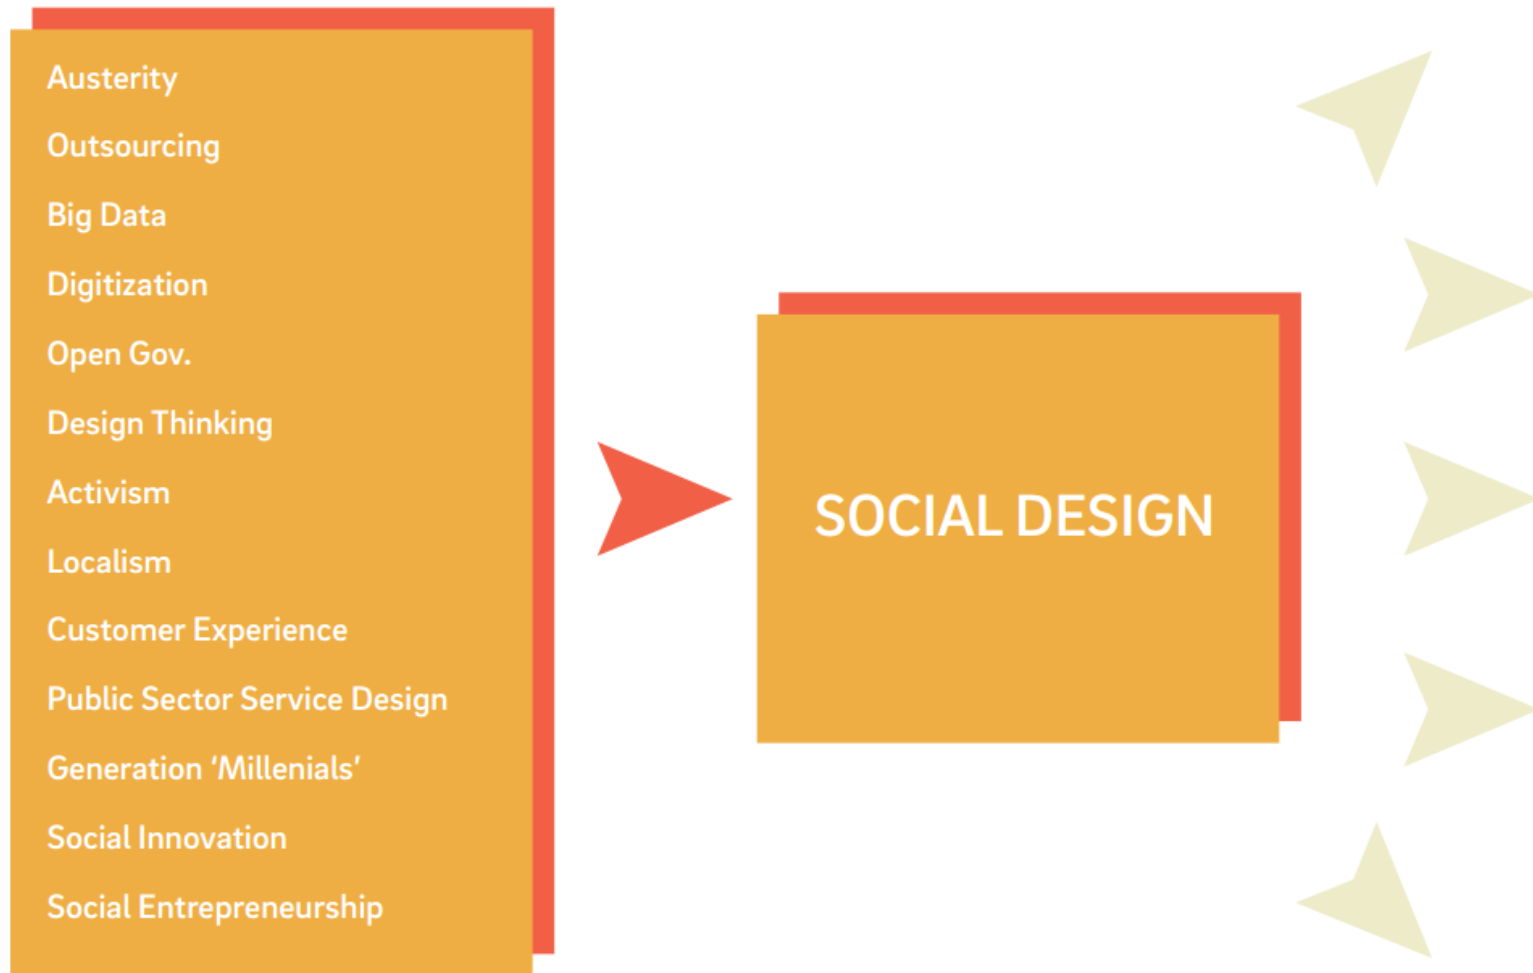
Austerity

Outsourcing

Big Data

Digitization

Open Gov.

Design Thinking

Activism

Localism

Customer Experience

Public Sector Service Design

Generation ‘Millenials’

Social Innovation

Social Entrepreneurship

SOCIAL DESIGN